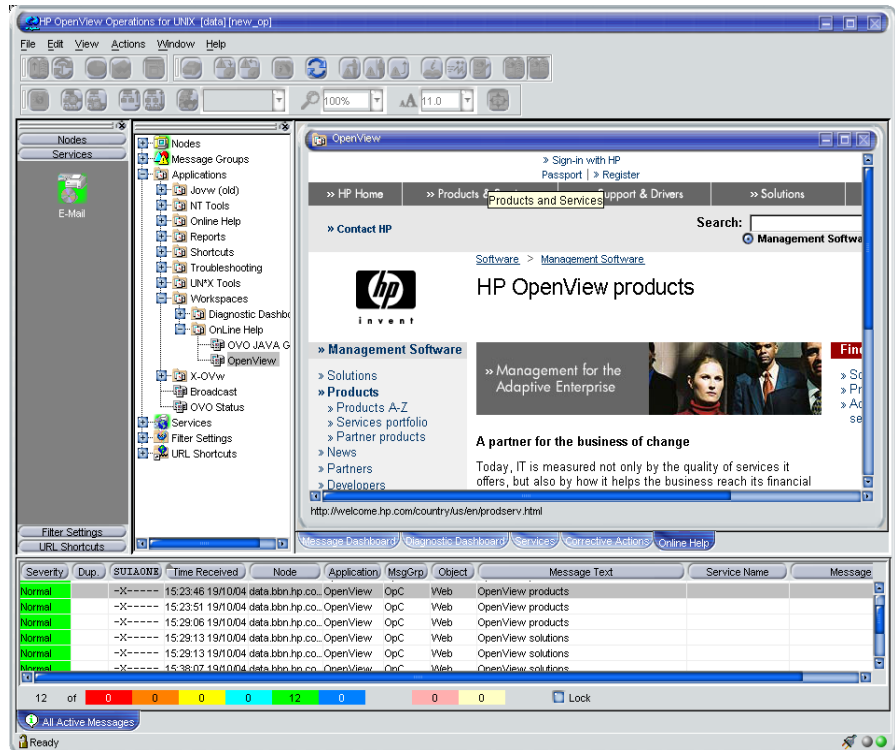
HP OpenView Operations for UNIX [data] [new_op]

File Edit View Actions Window Help

100% 11.0

Nodes
Services

E-Mail

Filter Settings
URL Shortcuts

Nodes
Message Groups
Applications
Jovw (old)
NT Tools
Online Help
Reports
Shortcuts
Troubleshooting
UN*X Tools
Workspaces
Diagnostic Dashbo
OnLine Help
OVO JAVA G
OpenView
X-OVw
Broadcast
OVO Status
Services
Filter Settings
URL Shortcuts

OpenView

» Sign-in with HP
Passport | » Register

» HP Home » Products & Services » Support & Drivers » Solutions

Products and Services

» Contact HP

Search:
Management Softwa

Software > Management Software

invent

HP OpenView products

» Management Software

» Management for the Adaptive Enterprise

Fin

» Solutions
» Products
» Products A-Z
» Services portfolio
» Partner products
» News
» Partners
» Developers

» So
» Pr
» Ac
se

A partner for the business of change

Today, IT is measured not only by the quality of services it offers, but also by how it helps the business reach its financial

http://welcome.hp.com/country/us/en/prodserv.html

Message Dashboard Diagnostic Dashboard Services Corrective Actions Online Help

| Severity | Dup. | SUIAONE | Time Received | Node | Application | MsgGrp | Object | Message Text | Service Name | Message |
|---|---|---|---|---|---|---|---|---|---|---|
| Normal | | -X----- | 15:23:46 19/10/04 | data.bbn.hp.co... | OpenView | OpC | Web | OpenView products | | |
| Normal | | -X----- | 15:23:51 19/10/04 | data.bbn.hp.co... | OpenView | OpC | Web | OpenView products | | |
| Normal | | -X----- | 15:29:06 19/10/04 | data.bbn.hp.co... | OpenView | OpC | Web | OpenView products | | |
| Normal | | -X----- | 15:29:13 19/10/04 | data.bbn.hp.co... | OpenView | OpC | Web | OpenView solutions | | |
| Normal | | -X----- | 15:29:13 19/10/04 | data.bbn.hp.co... | OpenView | OpC | Web | OpenView products | | |
| Normal | | -X----- | 15:38:07 19/10/04 | data.bbn.hp.co... | OpenView | OpC | Web | OpenView solutions | | |

12 of 0 0 0 0 12 0 0 0 Lock

All Active Messages

Ready